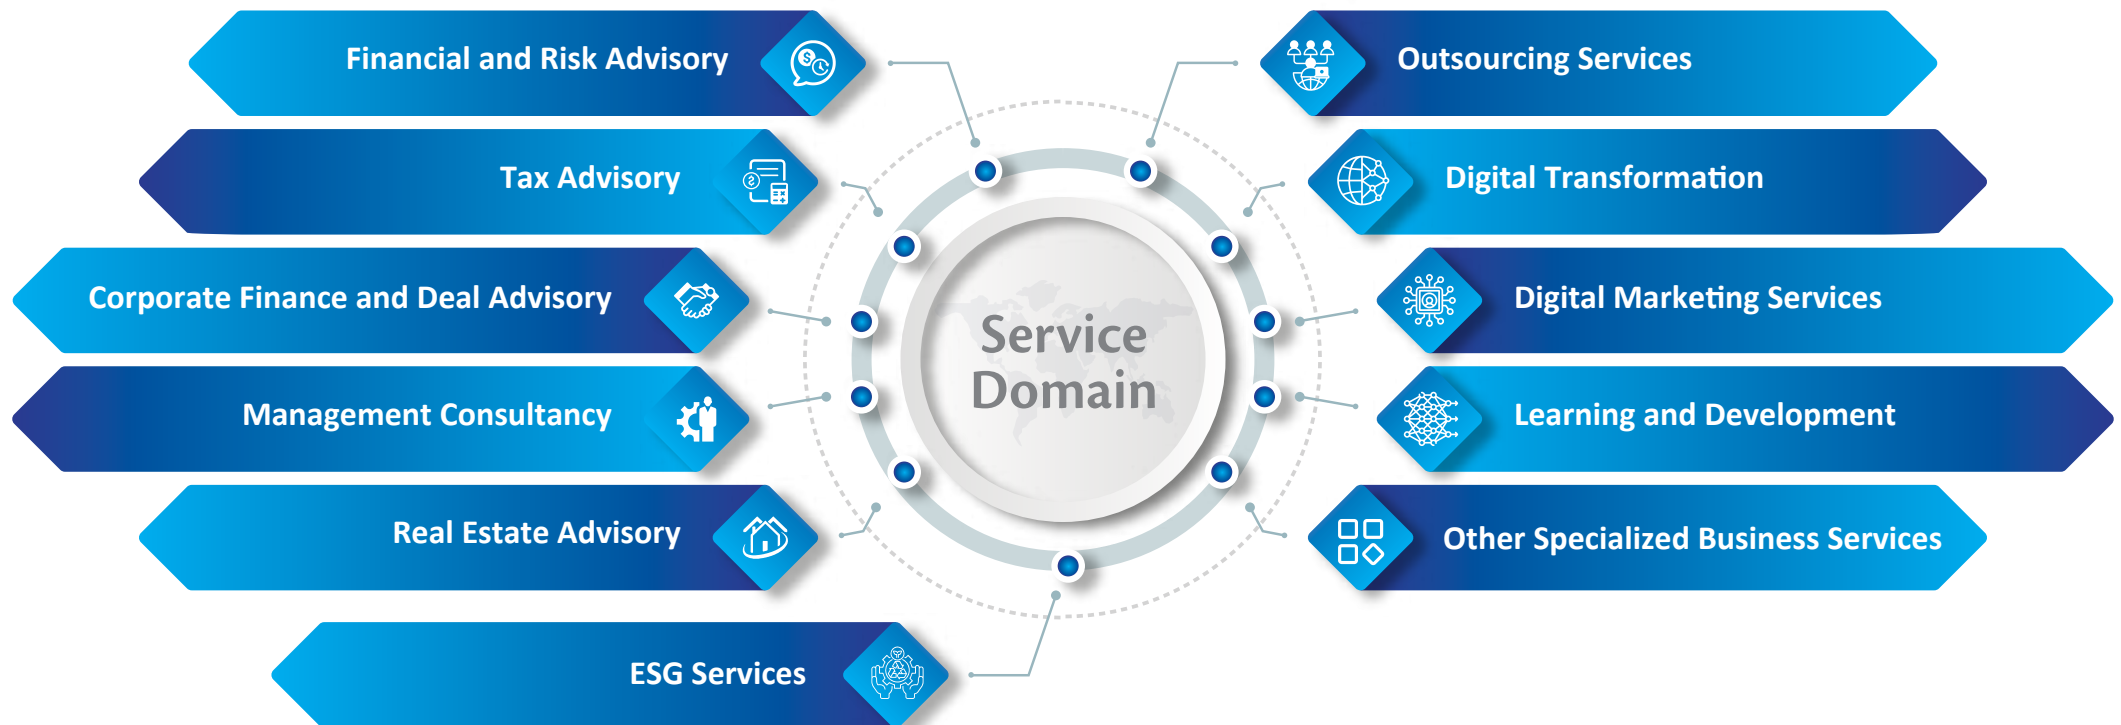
Financial and Risk Advisory

Tax Advisory

Corporate Finance and Deal Advisory

Management Consultancy

Real Estate Advisory

ESG Services

Service Domain

Outsourcing Services

Digital Transformation

Digital Marketing Services

Learning and Development

Other Specialized Business Services